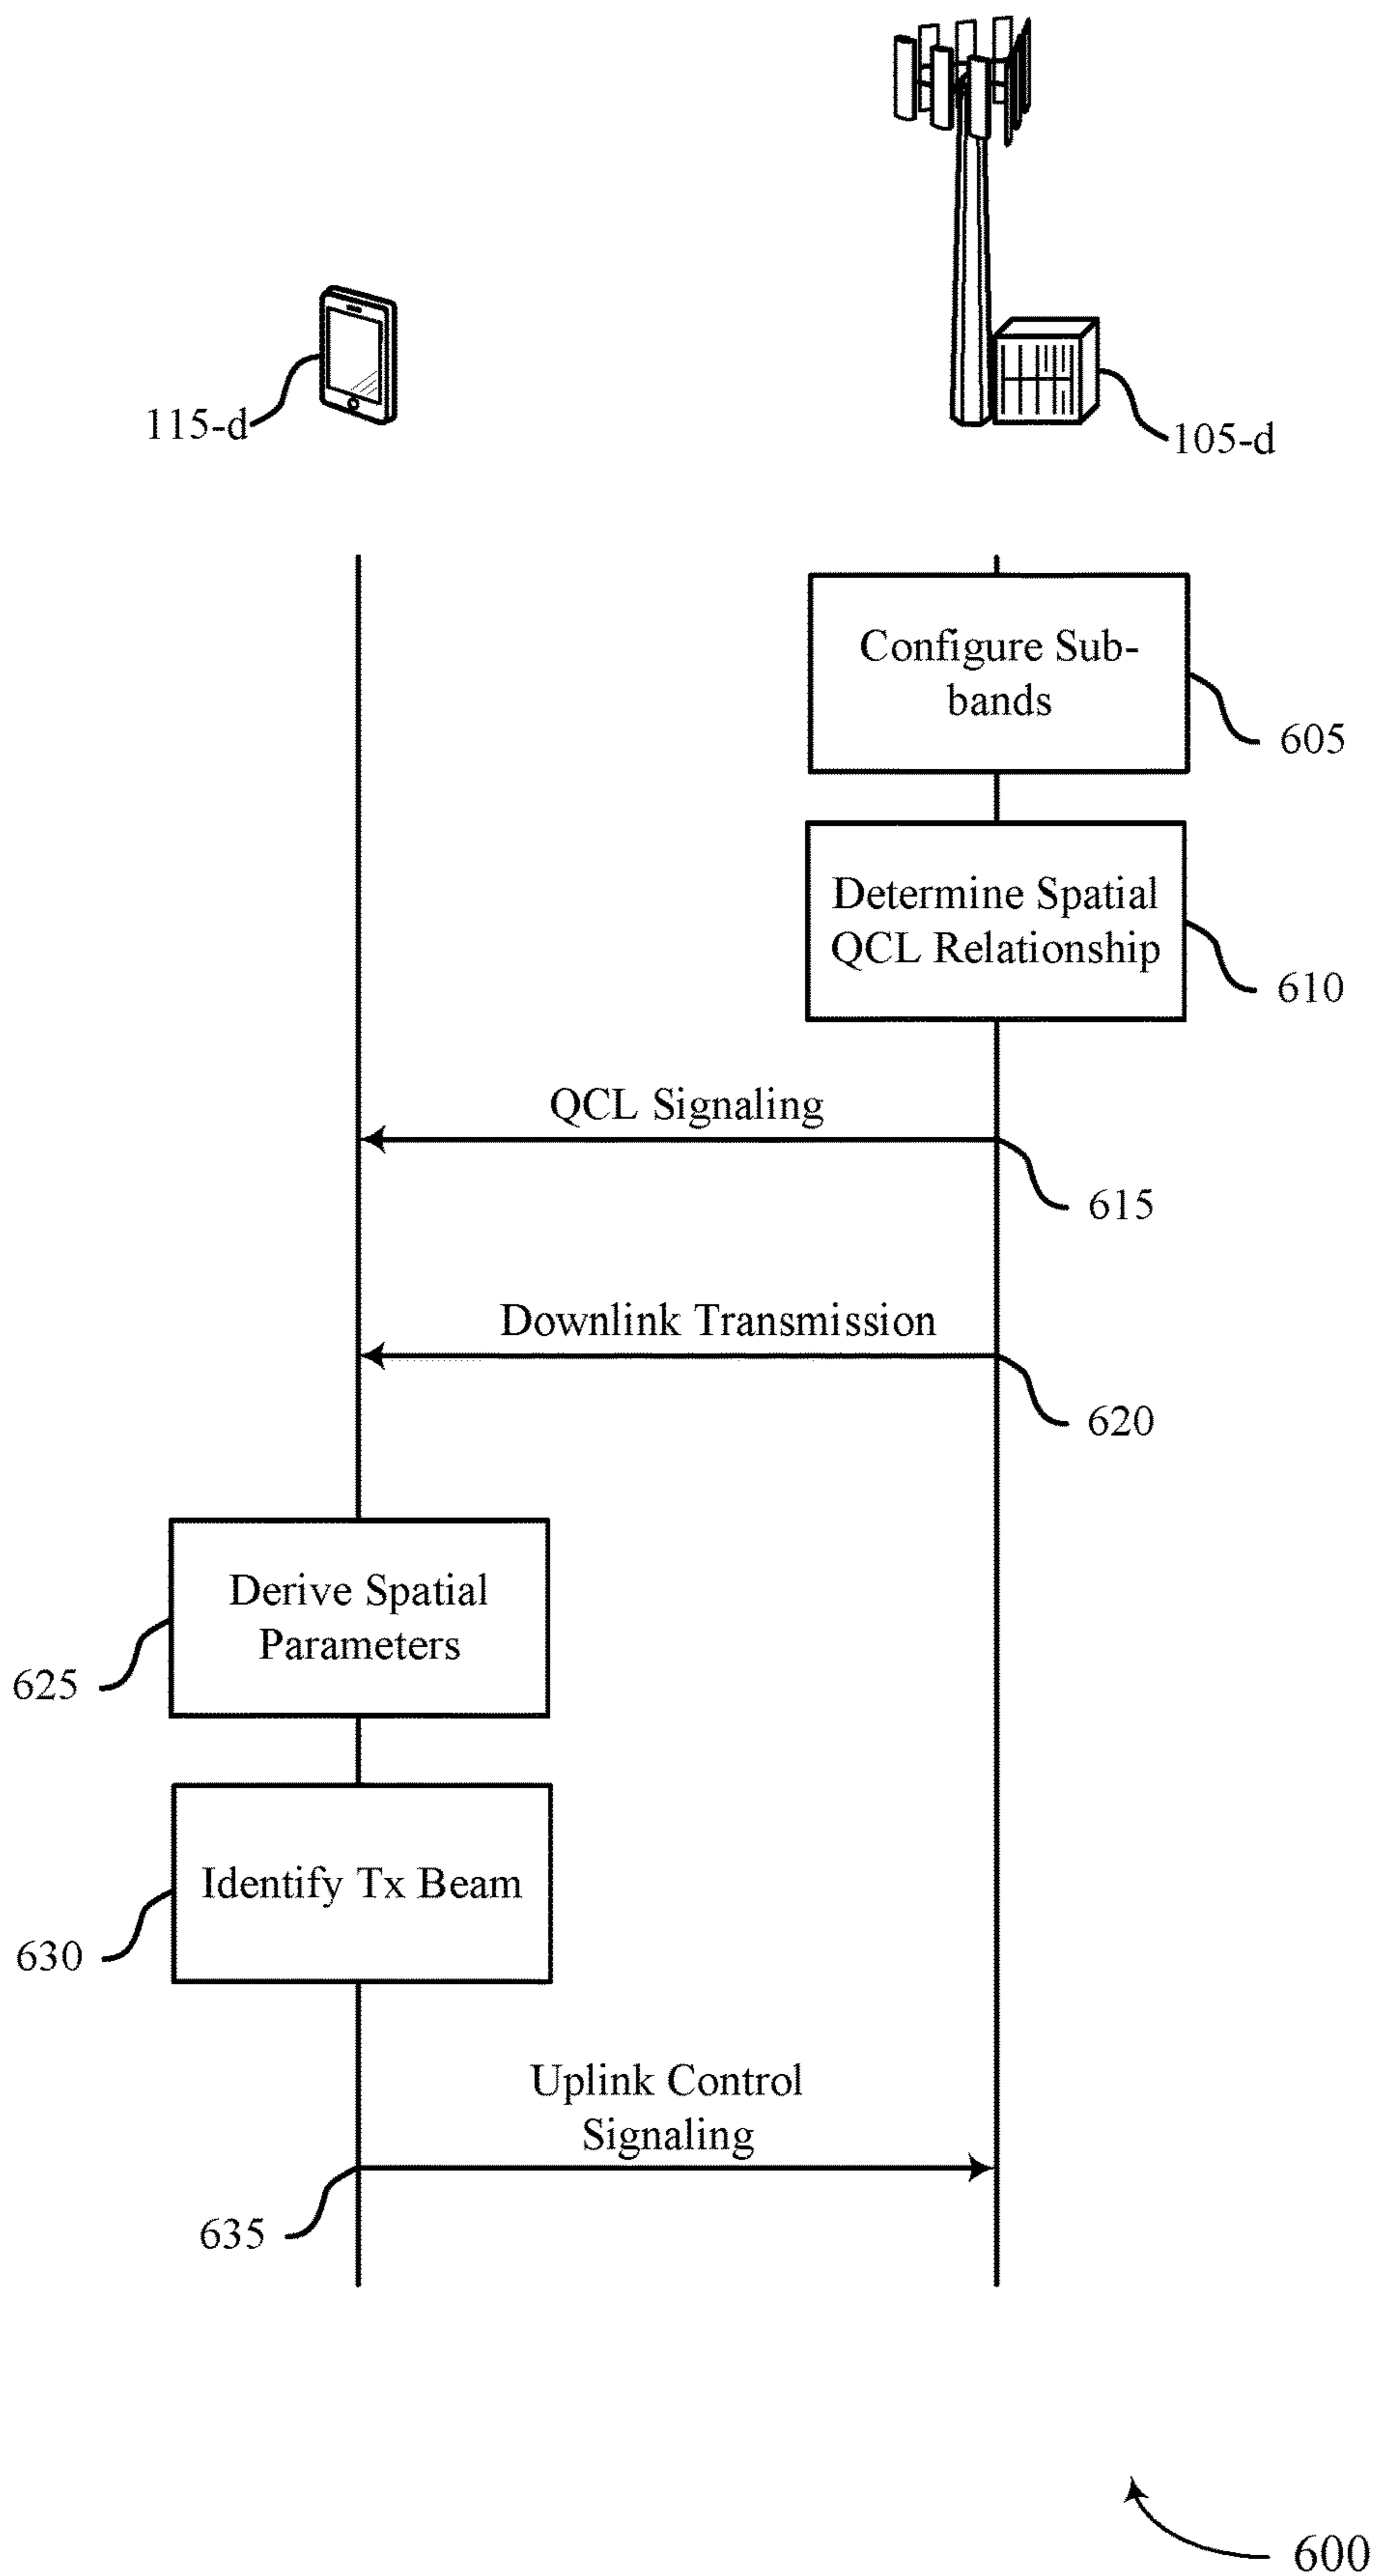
115-d

105-d

Configure Sub-bands

605

Determine Spatial QCL Relationship

610

QCL Signaling

615

Downlink Transmission

620

Derive Spatial Parameters

625

Identify Tx Beam

630

Uplink Control Signaling

635

600